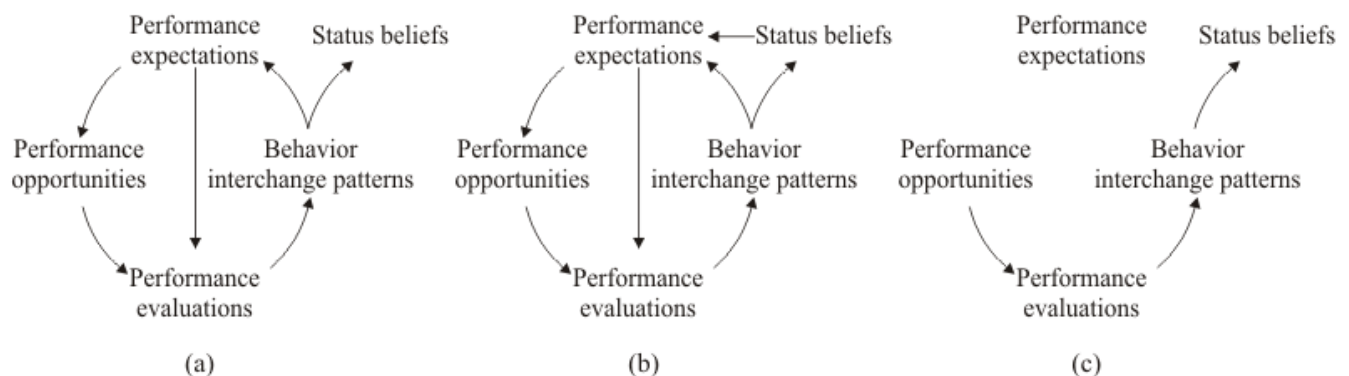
Performance expectations

Status beliefs

Performance opportunities

Behavior interchange patterns

Performance evaluations

(a)

Performance expectations

Status beliefs

Performance opportunities

Behavior interchange patterns

Performance evaluations

(b)

Performance expectations

Status beliefs

Performance opportunities

Behavior interchange patterns

Performance evaluations

(c)